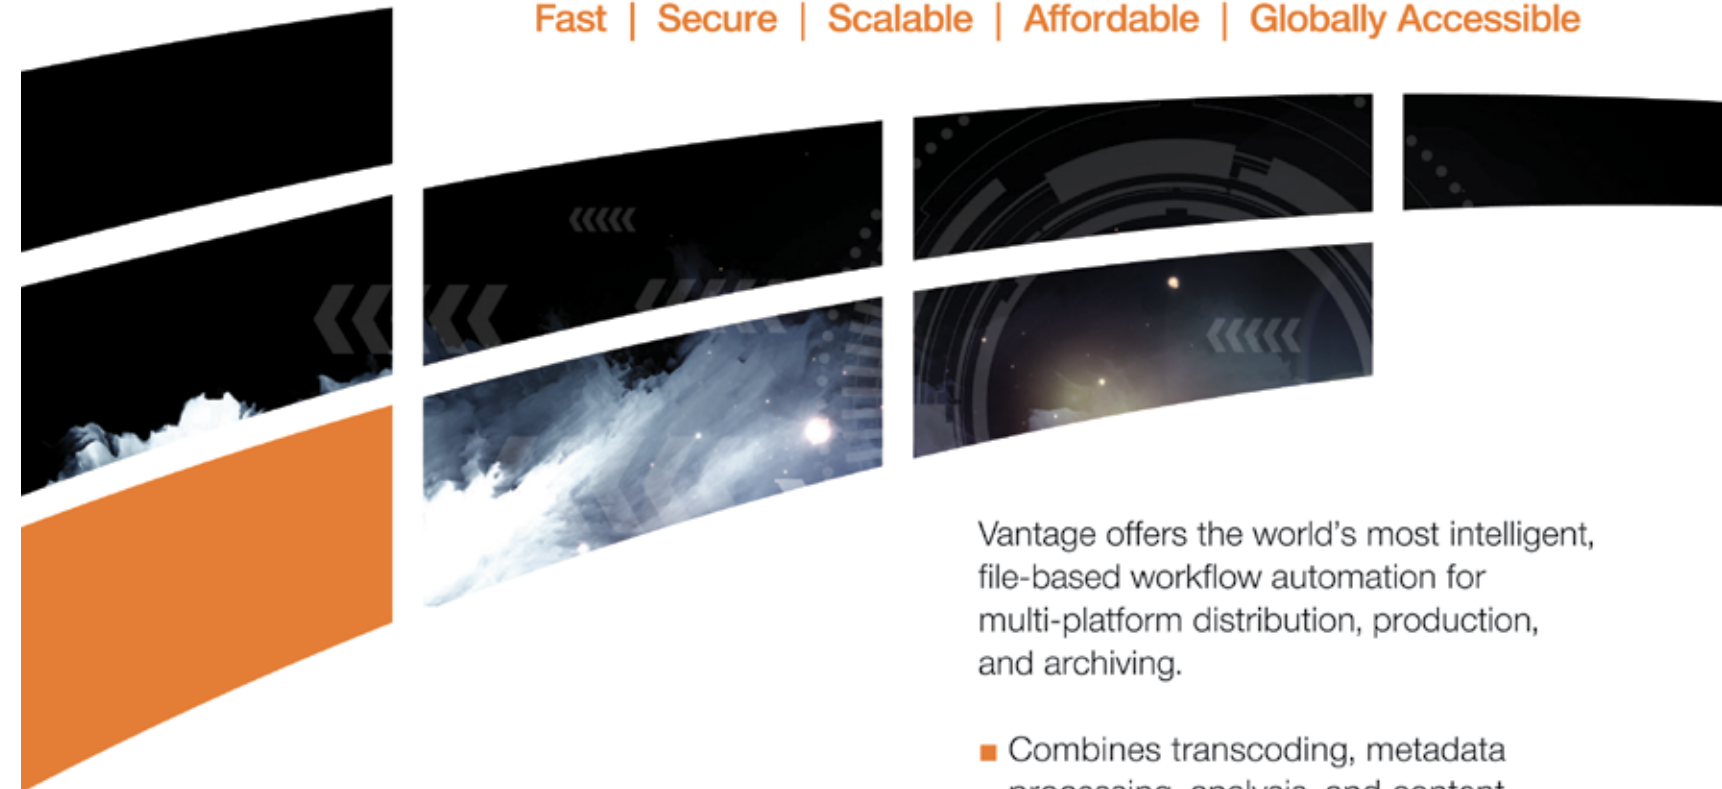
Fast | Secure | Scalable | Affordable | Globally Accessible

Vantage offers the world's most intelligent, file-based workflow automation for multi-platform distribution, production, and archiving.

■ Combines transcoding, metadata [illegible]